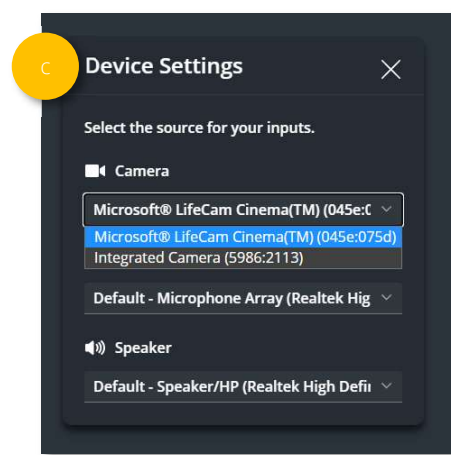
C

Device Settings

Select the source for your inputs.

Camera

Microsoft® LifeCam Cinema(TM) (045e:0

Microsoft® LifeCam Cinema(TM) (045e:075d)
Integrated Camera (5986:2113)

Default - Microphone Array (Realtek Hig

Speaker

Default - Speaker/HP (Realtek High Defi